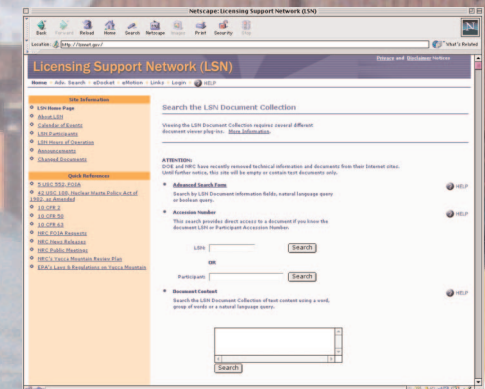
Netscape: Licensing Support Network (LSN)

Back Forward Reload Home Search Netscape Images Print Security Stop

Location: http://lsnnt.gov/

What's Related

Licensing Support Network (LSN)

Privacy and Disclaimer Notices

Home · Adv. Search · eDocket · eMotion · Links · Login HELP

Site Information

LSN Home Page
About LSN
Calendar of Events
LSN Participants
LSN Hours of Operation
Announcements
Changed Documents

Quick References

5 USC 552, FOIA
42 USC 108, Nuclear Waste Policy Act of 1982, as Amended
10 CFR 2
10 CFR 50
10 CFR 63
NRC FOIA Requests
NRC News Releases
NRC Public Meetings
NRC's Yucca Mountain Review Plan
EPA's Laws & Regulations on Yucca Mountain

Search the LSN Document Collection

Viewing the LSN Document Collection requires several different document viewer plug-ins. More Information.

ATTENTION:
DOE and NRC have recently removed technical information and documents from their Internet sites. Until further notice, this site will be empty or contain text documents only.

Advanced Search Form
Search by LSN Document information fields, natural language query or boolean query.

HELP

Accession Number
This search provides direct access to a document if you know the document LSN or Participant Accession Number.

HELP

LSN: Search

OR

Participant: Search

Document Content
Search the LSN Document Collection of text content using a word, group of words or a natural language query.

HELP

Search